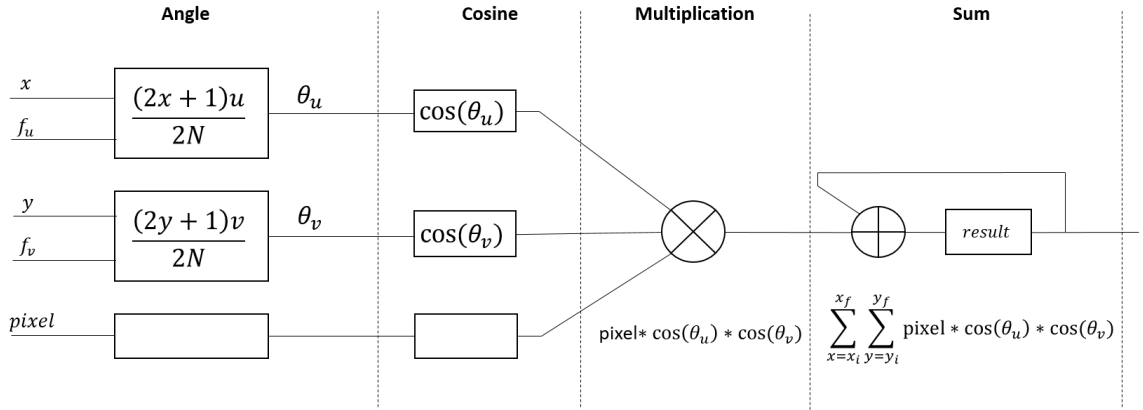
Angle

Cosine

Multiplication

Sum

$x$

$f_u$

$\frac{(2x+1)u}{2N}$

$\theta_u$

$\cos(\theta_u)$

$y$

$f_v$

$\frac{(2y+1)v}{2N}$

$\theta_v$

$\cos(\theta_v)$

$pixel$

$result$

pixel$* \cos(\theta_u) * \cos(\theta_v)$

$\sum_{x=x_i}^{x_f} \sum_{y=y_i}^{y_f}$ pixel $* \cos(\theta_u) * \cos(\theta_v)$